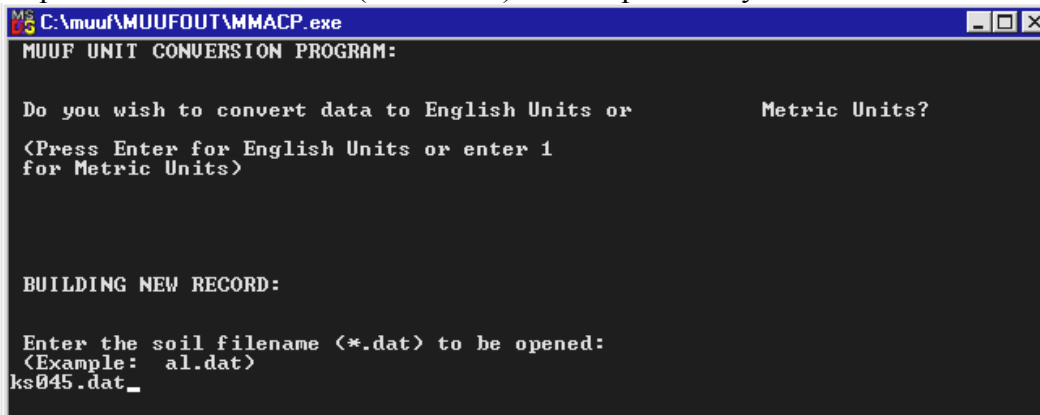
C:\muuf\MUUFOUT\MMACP.exe

MUUF UNIT CONVERSION PROGRAM:

Do you wish to convert data to English Units or Metric Units?

(Press Enter for English Units or enter 1 for Metric Units)

BUILDING NEW RECORD:

Enter the soil filename (*.dat) to be opened:
(Example: al.dat)
ks045.dat_